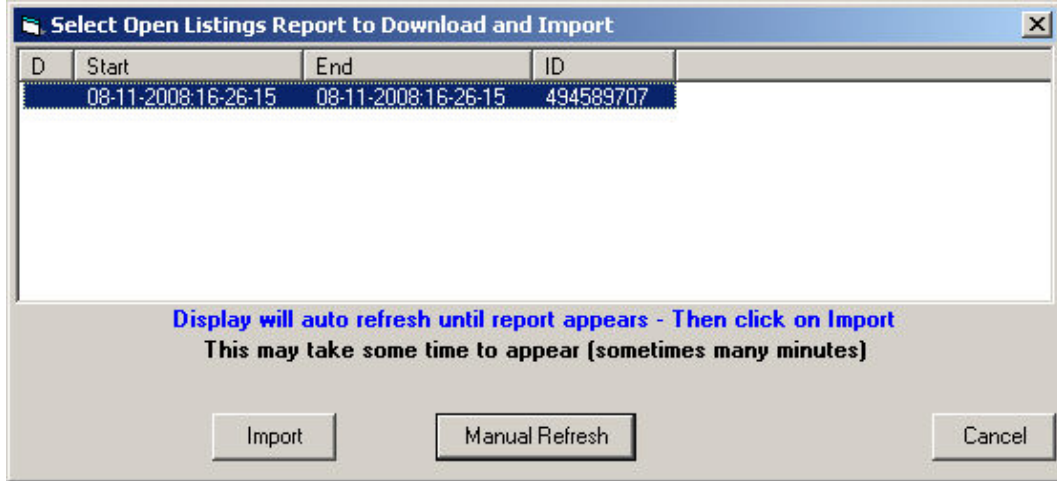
Select Open Listings Report to Download and Import

| D | Start | End | ID |
|---|---|---|---|
| | 08-11-2008:16-26-15 | 08-11-2008:16-26-15 | 494589707 |

Display will auto refresh until report appears - Then click on Import
This may take some time to appear (sometimes many minutes)

Import
Manual Refresh
Cancel